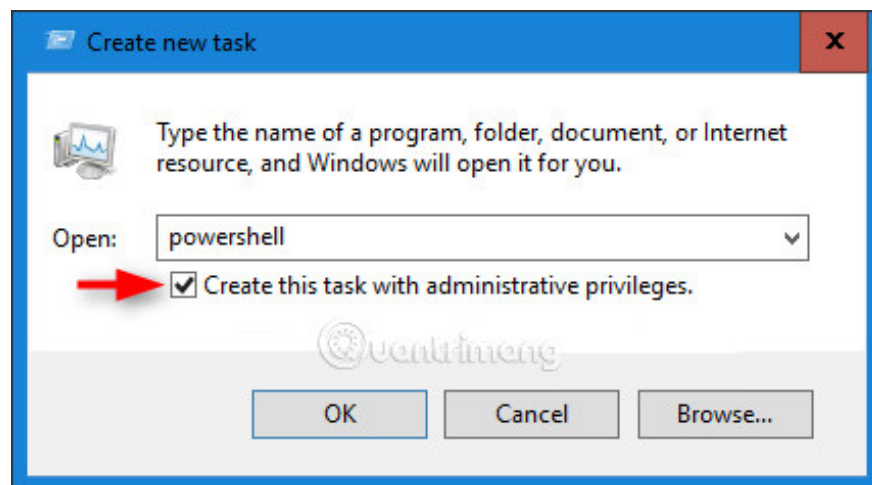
Create new task

x

Type the name of a program, folder, document, or Internet resource, and Windows will open it for you.

Open: powershell

Create this task with administrative privileges.

Quantrimang

OK

Cancel

Browse...